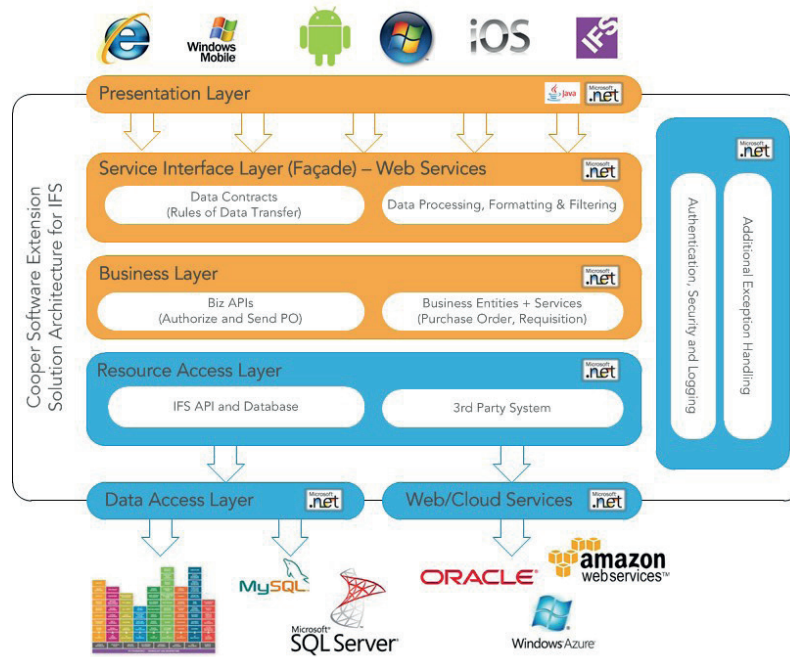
Windows Mobile

iOS

IFS

Presentation Layer

Java

Microsoft .net

Cooper Software Extension Solution Architecture for IFS

Service Interface Layer (Façade) – Web Services

Microsoft .net

Data Contracts (Rules of Data Transfer)

Data Processing, Formatting & Filtering

Business Layer

Microsoft .net

Biz APIs (Authorize and Send PO)

Business Entities + Services (Purchase Order, Requisition)

Resource Access Layer

Microsoft .net

IFS API and Database

3rd Party System

Microsoft .net

Authentication, Security and Logging

Additional Exception Handling

Data Access Layer

Microsoft .net

Web/Cloud Services

Microsoft .net

MySQL

Microsoft SQL Server

ORACLE

amazon webservices™

Windows Azure